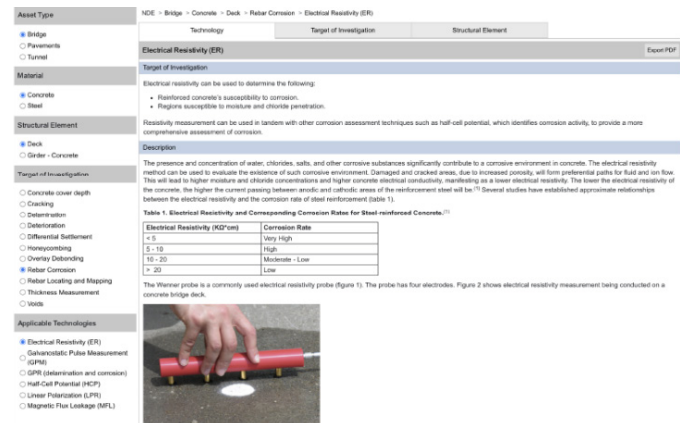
Asset Type

Bridge
Pavements
Tunnel

Material

Concrete
Steel

Structural Element

Deck
Girder - Concrete

Target of Investigation

Concrete cover depth
Cracking
Delamination
Deterioration
Differential Settlement
Honeycombing
Overlay Debonding
Rebar Corrosion
Rebar Locating and Mapping
Thickness Measurement
Voids

Applicable Technologies

Electrical Resistivity (ER)
Galvanostatic Pulse Measurement (GPM)
GPR (delamination and corrosion)
Half-Cell Potential (HCP)
Linear Polarization (LPR)
Magnetic Flux Leakage (MFL)

NDE > Bridge > Concrete > Deck > Rebar Corrosion > Electrical Resistivity (ER)

Technology | Target of Investigation | Structural Element

Electrical Resistivity (ER)

Export PDF

Target of Investigation

Electrical resistivity can be used to determine the following:

- Reinforced concrete's susceptibility to corrosion.
- Regions susceptible to moisture and chloride penetration.

Resistivity measurement can be used in tandem with other corrosion assessment techniques such as half-cell potential, which identifies corrosion activity, to provide a more comprehensive assessment of corrosion.

Description

The presence and concentration of water, chlorides, salts, and other corrosive substances significantly contribute to a corrosive environment in concrete. The electrical resistivity method can be used to evaluate the existence of such corrosive environment. Damaged and cracked areas, due to increased porosity, will form preferential paths for fluid and ion flow. This will lead to higher moisture and chloride concentrations and higher concrete electrical conductivity, manifesting as a lower electrical resistivity. The lower the electrical resistivity of the concrete, the higher the current passing between anodic and cathodic areas of the reinforcement steel will be.$^{(1)}$ Several studies have established approximate relationships between the electrical resistivity and the corrosion rate of steel reinforcement (table 1).

Table 1. Electrical Resistivity and Corresponding Corrosion Rates for Steel-reinforced Concrete.$^{(1)}$

| Electrical Resistivity (KΩ*cm) | Corrosion Rate |
|---|---|
| < 5 | Very High |
| 5 - 10 | High |
| 10 - 20 | Moderate - Low |
| > 20 | Low |

The Wenner probe is a commonly used electrical resistivity probe (figure 1). The probe has four electrodes. Figure 2 shows electrical resistivity measurement being conducted on a concrete bridge deck.